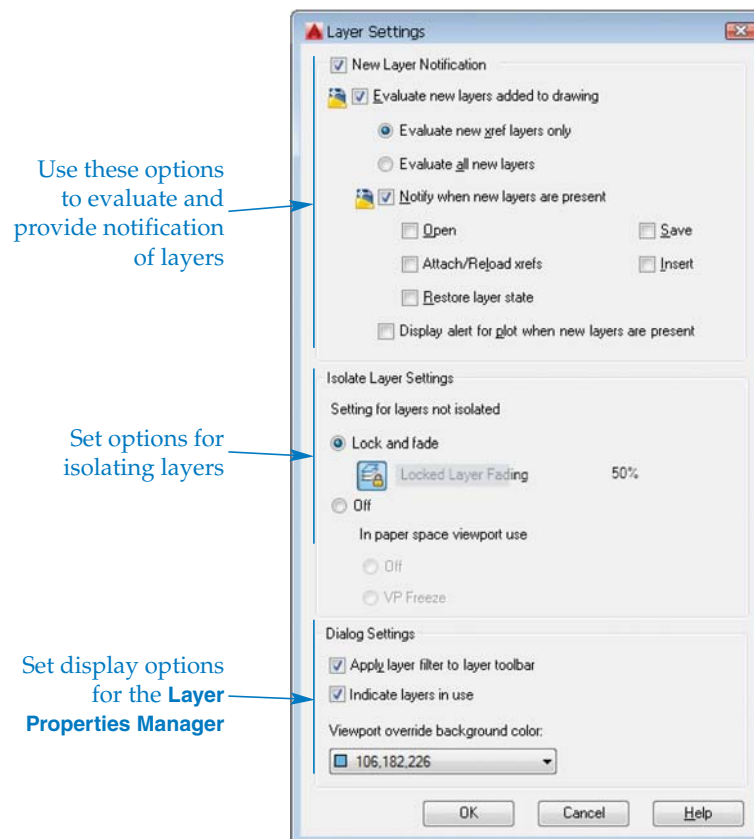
Layer Settings

New Layer Notification

Evaluate new layers added to drawing

Evaluate new xref layers only

Evaluate all new layers

Notify when new layers are present

Open

Save

Attach/Reload xrefs

Insert

Restore layer state

Display alert for plot when new layers are present

Isolate Layer Settings

Setting for layers not isolated

Lock and fade

Locked Layer Fading 50%

Off

In paper space viewport use

Off

VP Freeze

Dialog Settings

Apply layer filter to layer toolbar

Indicate layers in use

Viewport override background color:

106,182,226

OK Cancel Help

Use these options to evaluate and provide notification of layers

Set options for isolating layers

Set display options for the **Layer Properties Manager**